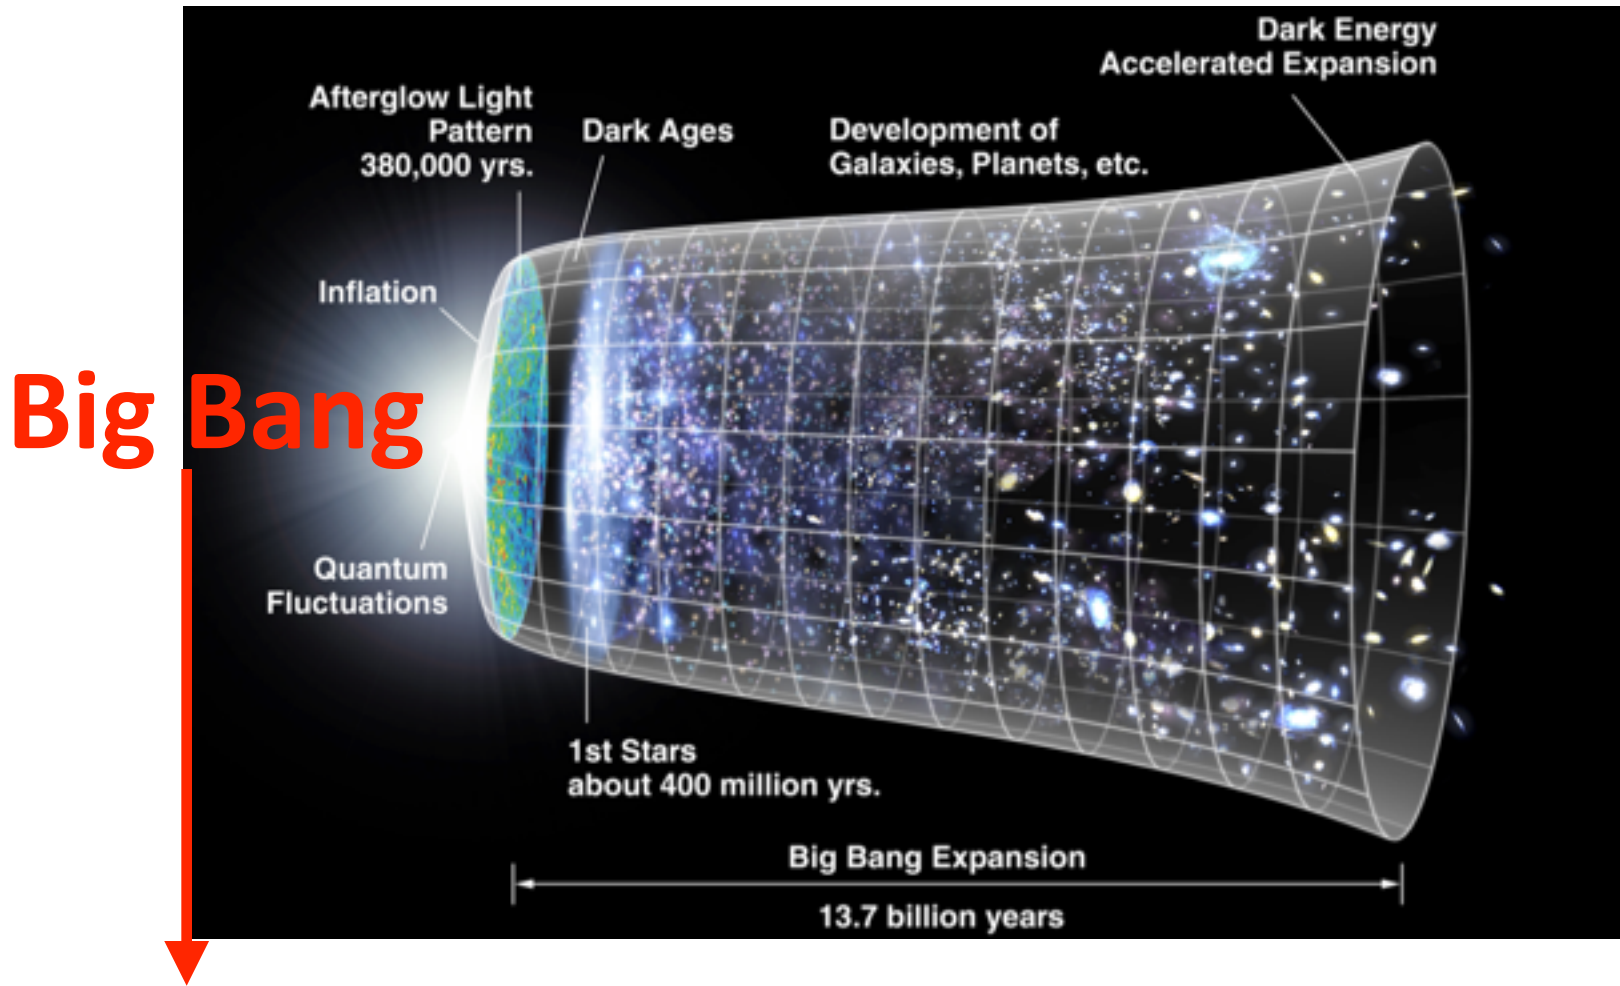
Dark Energy
Accelerated Expansion

Afterglow Light
Pattern
380,000 yrs.

Dark Ages

Development of
Galaxies, Planets, etc.

Inflation

Big Bang

Quantum
Fluctuations

1st Stars
about 400 million yrs.

Big Bang Expansion

13.7 billion years